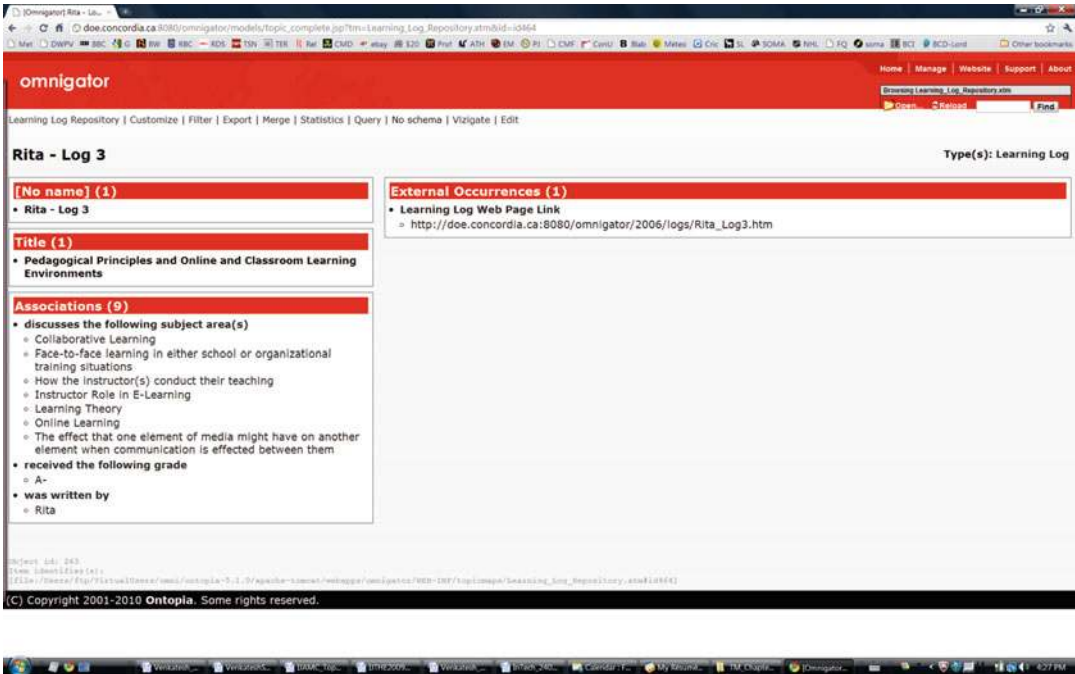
[Omnigator] Rita - Lo...

doe.concordia.ca:8080/omnigator/models/topic_complete.jsp?tm=Learning_Log_Repository.xtm&id=id464

Other bookmarks

omnigator

Home | Manage | Website | Support | About

Browsing Learning_Log_Repository.xtm

Open... Reload Find

Learning Log Repository | Customize | Filter | Export | Merge | Statistics | Query | No schema | Vizigate | Edit

Rita - Log 3

Type(s): Learning Log

[No name] (1)

• Rita - Log 3

Title (1)

• Pedagogical Principles and Online and Classroom Learning Environments

Associations (9)

• discusses the following subject area(s)
◦ Collaborative Learning
◦ Face-to-face learning in either school or organizational training situations
◦ How the instructor(s) conduct their teaching
◦ Instructor Role in E-Learning
◦ Learning Theory
◦ Online Learning
◦ The effect that one element of media might have on another element when communication is effected between them

• received the following grade
◦ A-

• was written by
◦ Rita

External Occurrences (1)

• Learning Log Web Page Link
◦ http://doe.concordia.ca:8080/omnigator/2006/logs/Rita_Log3.htm

Object id: 263
Item identifier(s):
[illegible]

(C) Copyright 2001-2010 Ontopia. Some rights reserved.

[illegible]